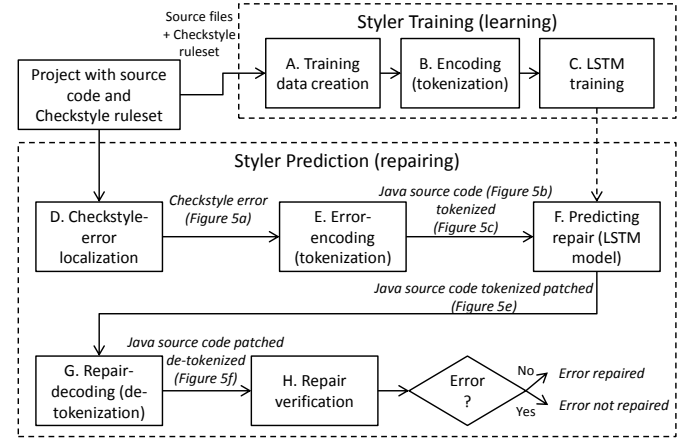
Source files + Checkstyle ruleset

Styler Training (learning)

Project with source code and Checkstyle ruleset

A. Training data creation

B. Encoding (tokenization)

C. LSTM training

Styler Prediction (repairing)

D. Checkstyle-error localization

Checkstyle error (Figure 5a)

E. Error-encoding (tokenization)

Java source code (Figure 5b) tokenized (Figure 5c)

F. Predicting repair (LSTM model)

Java source code tokenized patched (Figure 5e)

G. Repair-decoding (de-tokenization)

Java source code patched de-tokenized (Figure 5f)

H. Repair verification

Error ?

No

Error repaired

Yes

Error not repaired